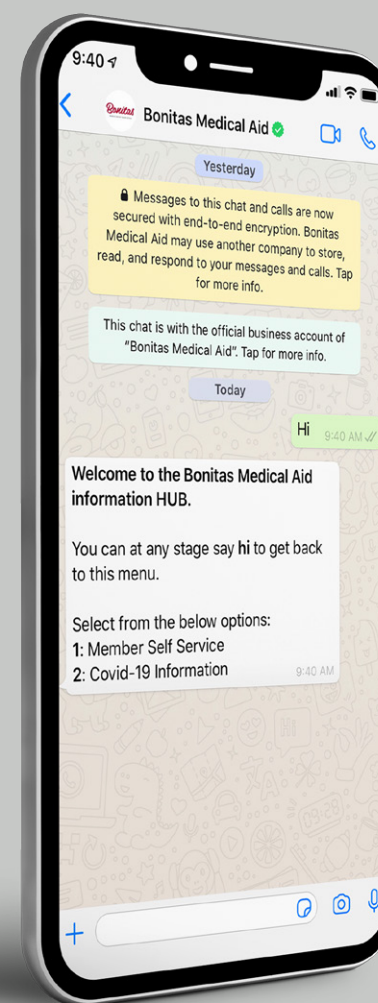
9:40

Bonitas

Bonitas Medical Aid

Yesterday

Messages to this chat and calls are now secured with end-to-end encryption. Bonitas Medical Aid may use another company to store, read, and respond to your messages and calls. Tap for more info.

This chat is with the official business account of "Bonitas Medical Aid". Tap for more info.

Today

Hi 9:40 AM

Welcome to the Bonitas Medical Aid information HUB.

You can at any stage say hi to get back to this menu.

Select from the below options:
1: Member Self Service
2: Covid-19 Information 9:40 AM